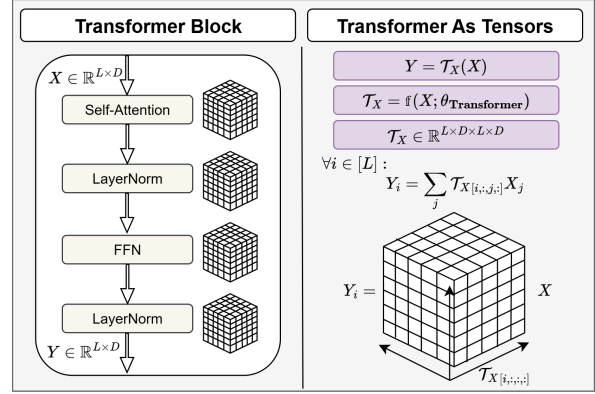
**Transformer Block**

$X \in \mathbb{R}^{L \times D}$

Self-Attention

LayerNorm

FFN

LayerNorm

$Y \in \mathbb{R}^{L \times D}$

**Transformer As Tensors**

$Y = \mathcal{T}_X(X)$

$\mathcal{T}_X = \mathbb{f}(X; \theta_{\mathbf{Transformer}})$

$\mathcal{T}_X \in \mathbb{R}^{L \times D \times L \times D}$

$\forall i \in [L]:$

$Y_i = \sum_j \mathcal{T}_{X[i,:,j,:]} X_j$

$Y_i =$

$X$

$\mathcal{T}_{X[i,:,:,:]}$